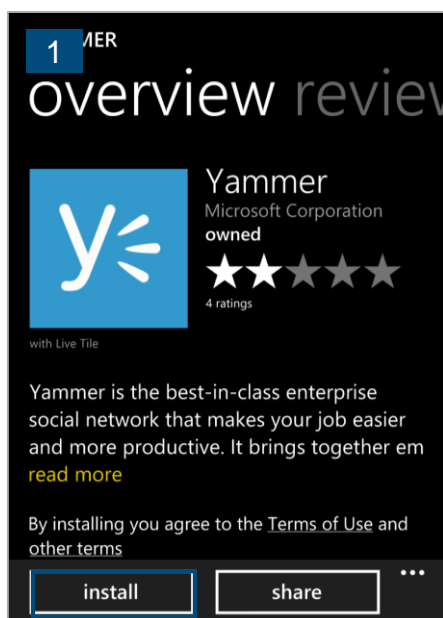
1 MER

overview review

Yammer

Microsoft Corporation

owned

4 ratings

with Live Tile

Yammer is the best-in-class enterprise social network that makes your job easier and more productive. It brings together em

read more

By installing you agree to the Terms of Use and other terms

install

share

...